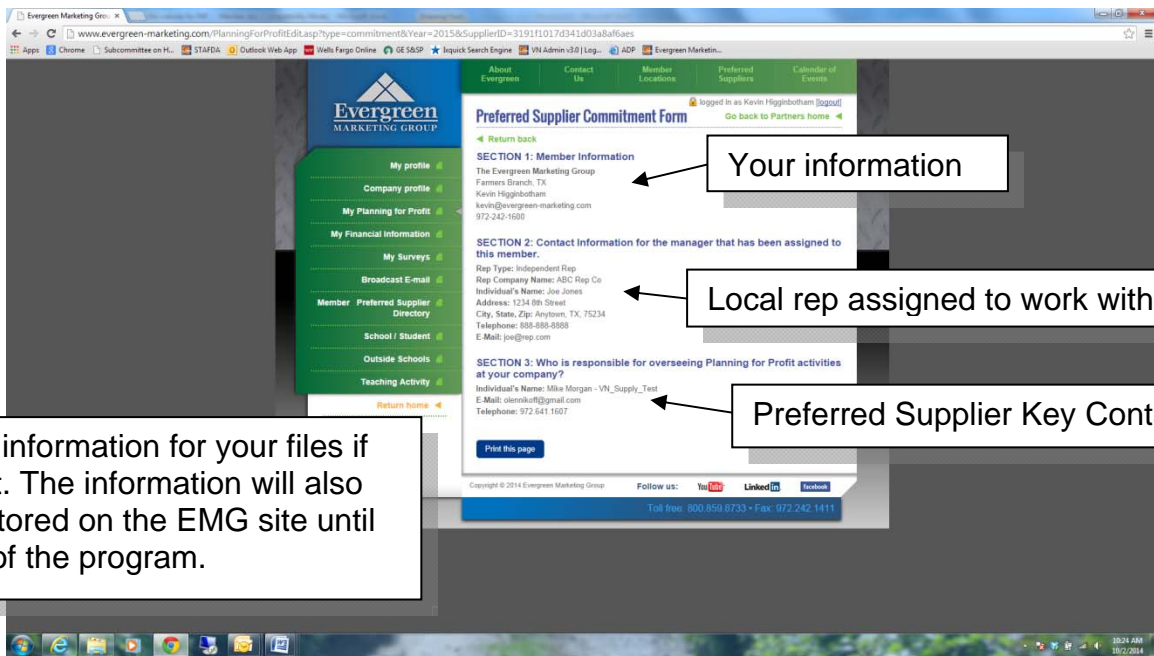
Evergreen Marketing Gro... ×

www.evergreen-marketing.com/PlanningForProfitEdit.asp?type=commitment&Year=2015&SupplierID=3191f1017d341d03a8af6aes

Apps Chrome Subcommittee on H... STAFDA Outlook Web App Wells Fargo Online GE S&SP Ixquick Search Engine VN Admin v3.0 | Log... ADP Evergreen Marketin...

About Evergreen | Contact Us | Member Locations | Preferred Suppliers | Calendar of Events

Evergreen MARKETING GROUP

logged in as Kevin Higginbotham [logout]

Preferred Supplier Commitment Form

Go back to Partners home

Return back

My profile
Company profile
My Planning for Profit
My Financial Information
My Surveys
Broadcast E-mail
Member Preferred Supplier Directory
School / Student
Outside Schools
Teaching Activity
Return home

SECTION 1: Member Information
The Evergreen Marketing Group
Farmers Branch, TX
Kevin Higginbotham
kevin@evergreen-marketing.com
972-242-1600

Your information

SECTION 2: Contact Information for the manager that has been assigned to this member.
Rep Type: Independent Rep
Rep Company Name: ABC Rep Co
Individual's Name: Joe Jones
Address: 1234 8th Street
City, State, Zip: Anytown, TX, 75234
Telephone: 888-888-8888
E-Mail: joe@rep.com

Local rep assigned to work with

SECTION 3: Who is responsible for overseeing Planning for Profit activities at your company?
Individual's Name: Mike Morgan - VN_Supply_Test
E-Mail: olennikoff@gmail.com
Telephone: 972.641.1607

Preferred Supplier Key Cont

information for your files if . The information will also tored on the EMG site until of the program.

Print this page

Copyright © 2014 Evergreen Marketing Group   Follow us: YouTube LinkedIn facebook

Toll free: 800.859.8733 • Fax: 972.242.1411

10:24 AM
10/2/2014